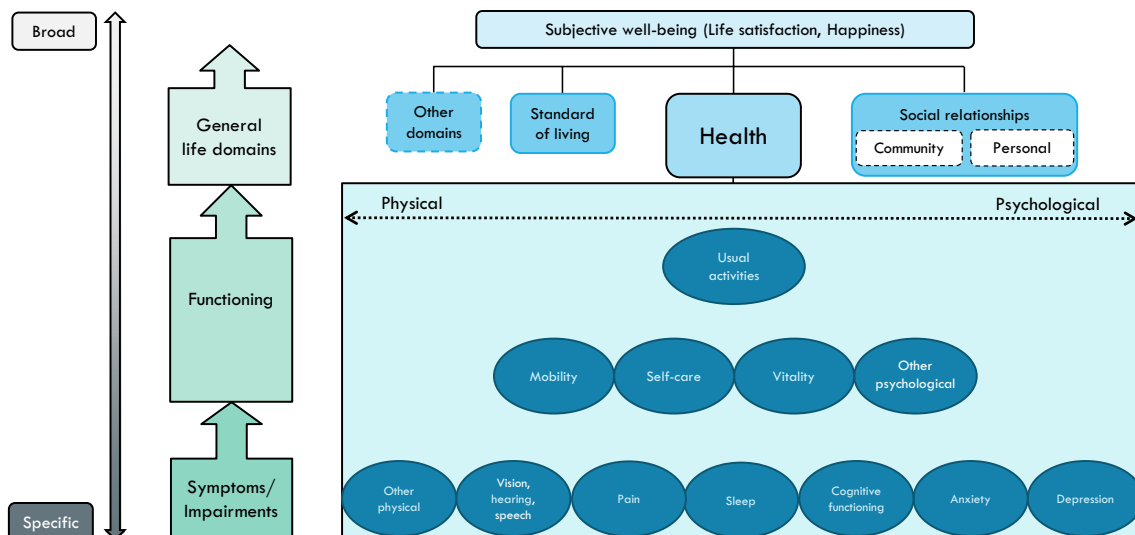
Broad

Specific

General life domains

Functioning

Symptoms/ Impairments

Subjective well-being (Life satisfaction, Happiness)

Other domains

Standard of living

Health

Social relationships

Community

Personal

Physical

Psychological

Usual activities

Mobility

Self-care

Vitality

Other psychological

Other physical

Vision, hearing, speech

Pain

Sleep

Cognitive functioning

Anxiety

Depression